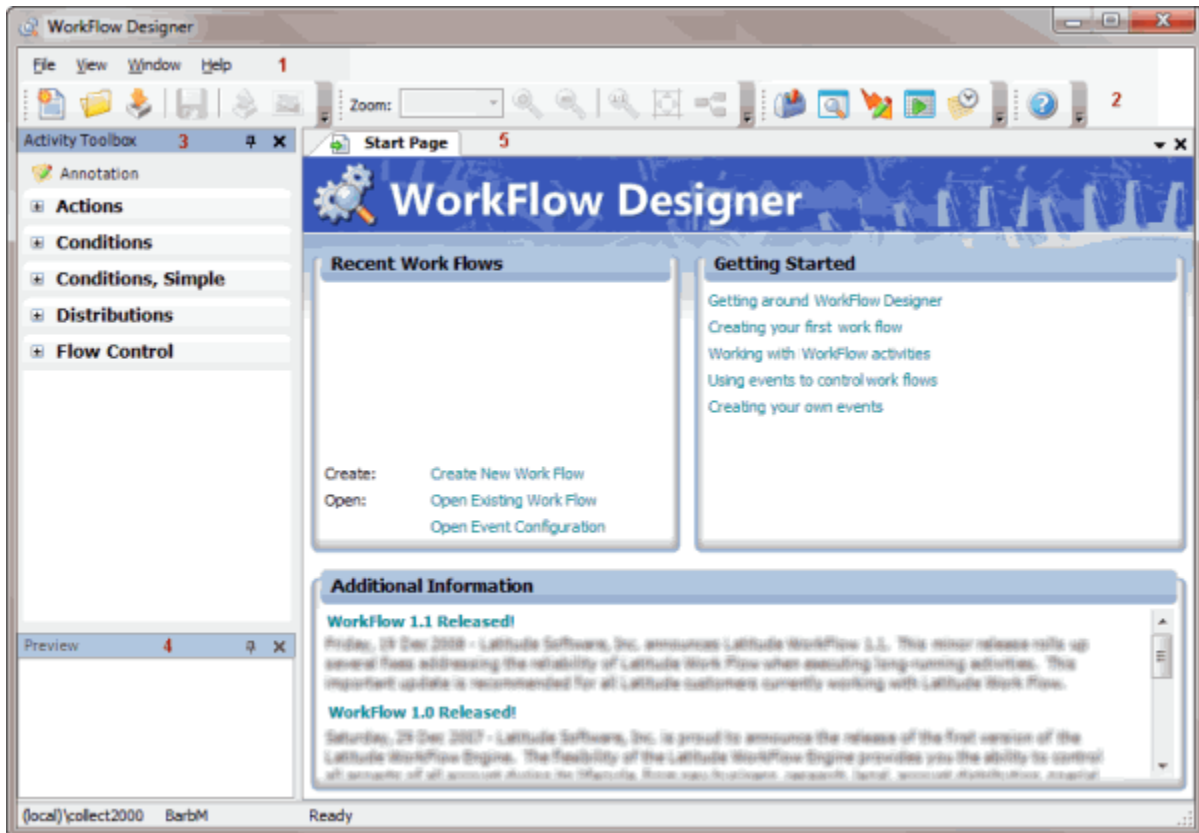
WorkFlow Designer

File View Window Help 1

Zoom: 2

Activity Toolbox 3

Annotation

Actions

Conditions

Conditions, Simple

Distributions

Flow Control

Preview 4

Start Page 5

WorkFlow Designer

Recent Work Flows

Create: Create New Work Flow
Open: Open Existing Work Flow
Open Event Configuration

Getting Started

Getting around WorkFlow Designer
Creating your first work flow
Working with WorkFlow activities
Using events to control work flows
Creating your own events

Additional Information

WorkFlow 1.1 Released!

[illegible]

WorkFlow 1.0 Released!

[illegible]

(local)\collect2000 BarbM Ready